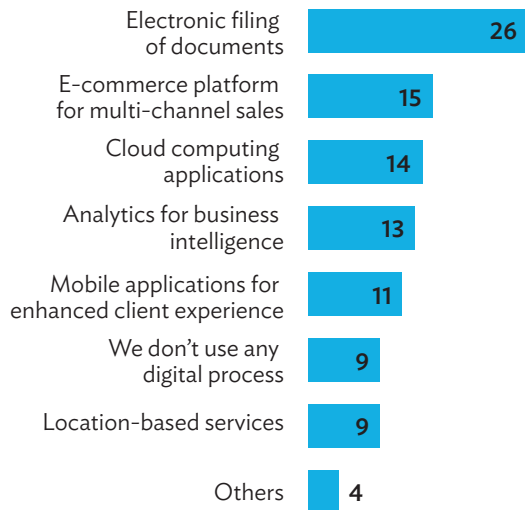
Electronic filing of documents 26

E-commerce platform for multi-channel sales 15

Cloud computing applications 14

Analytics for business intelligence 13

Mobile applications for enhanced client experience 11

We don't use any digital process 9

Location-based services 9

Others 4